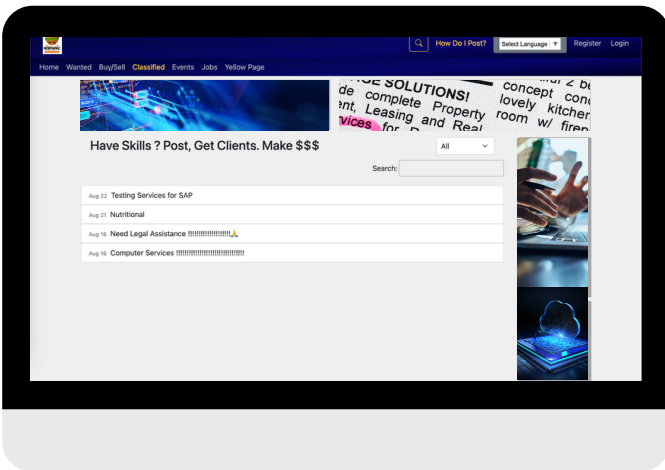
How Do I Post? Select Language ▼ Register Login

Home Wanted Buy/Sell Classified Events Jobs Yellow Page

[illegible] SOLUTIONS! complete Property Leasing and Real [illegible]vices concept lovely kitche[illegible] room w/ fire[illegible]

Have Skills ? Post, Get Clients. Make $$$

All

Search:

Aug 22 Testing Services for SAP

Aug 21 Nutritional

Aug 16 Need Legal Assistance !!!!!!!!!!!!!!!!!!!!

Aug 16 Computer Services !!!!!!!!!!!!!!!!!!!!!!!!!!!!!!!!!!